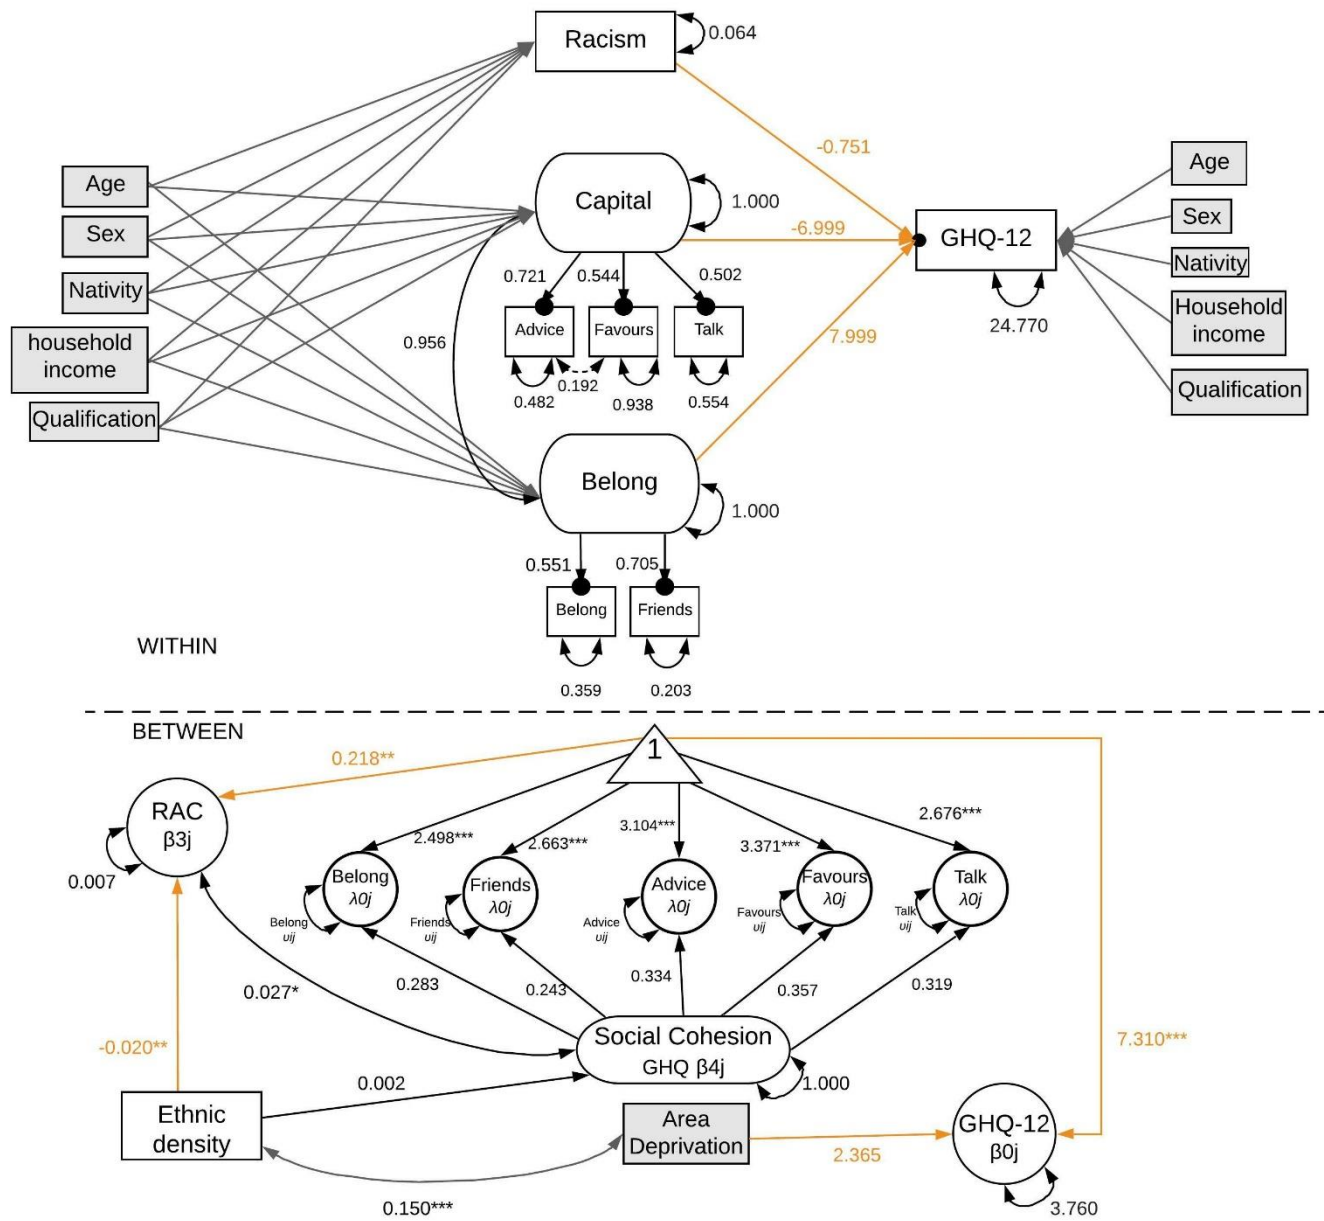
Racism
0.064
Age
Sex
Nativity
household income
Qualification
Capital
1.000
-0.751
-6.999
GHQ-12
24.770
Age
Sex
Nativity
Household income
Qualification
0.721
0.544
0.502
Advice
Favours
Talk
0.956
0.192
0.482
0.938
0.554
7.999
Belong
1.000
0.551
0.705
Belong
Friends
0.359
0.203
WITHIN
BETWEEN
0.218**
1
RAC
β3j
0.007
2.498***
2.663***
3.104***
3.371***
2.676***
Belong
λ0j
Friends
λ0j
Advice
λ0j
Favours
λ0j
Talk
λ0j
Belong
υij
Friends
υij
Advice
υij
Favours
υij
Talk
υij
0.027*
0.283
0.243
0.334
0.357
0.319
-0.020**
Social Cohesion
GHQ β4j
1.000
7.310***
0.002
Ethnic density
Area Deprivation
2.365
GHQ-12
β0j
0.150***
3.760